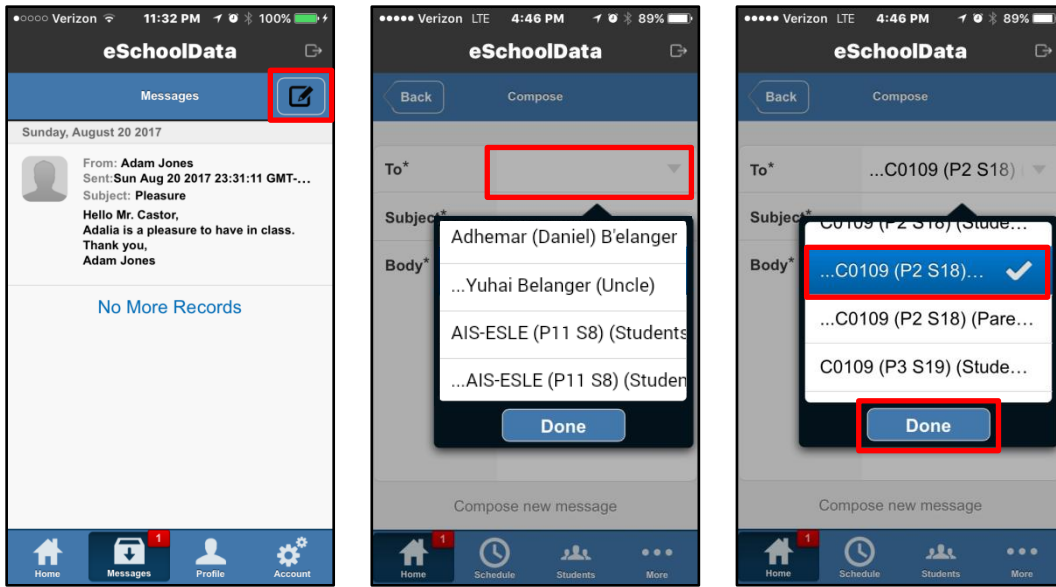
●○○○○ Verizon 11:32 PM 100%

eSchoolData

Messages

Sunday, August 20 2017

From: Adam Jones
Sent: Sun Aug 20 2017 23:31:11 GMT-...
Subject: Pleasure
Hello Mr. Castor,
Adalia is a pleasure to have in class.
Thank you,
Adam Jones

No More Records

Home
1
Messages
Profile
Account

●●●●● Verizon LTE 4:46 PM 89%

eSchoolData

Back
Compose

To*
Subject*
Body*

Adhemar (Daniel) B'elanger
...Yuhai Belanger (Uncle)
AIS-ESLE (P11 S8) (Students
...AIS-ESLE (P11 S8) (Studen

Done

Compose new message

1
Home
Schedule
Students
More

●●●●● Verizon LTE 4:46 PM 89%

eSchoolData

Back
Compose

To* ...C0109 (P2 S18)
Subject*
Body*

C0109 (P2 S18) (Stude...
...C0109 (P2 S18)...
...C0109 (P2 S18) (Pare...
C0109 (P3 S19) (Stude...

Done

Compose new message

1
Home
Schedule
Students
More